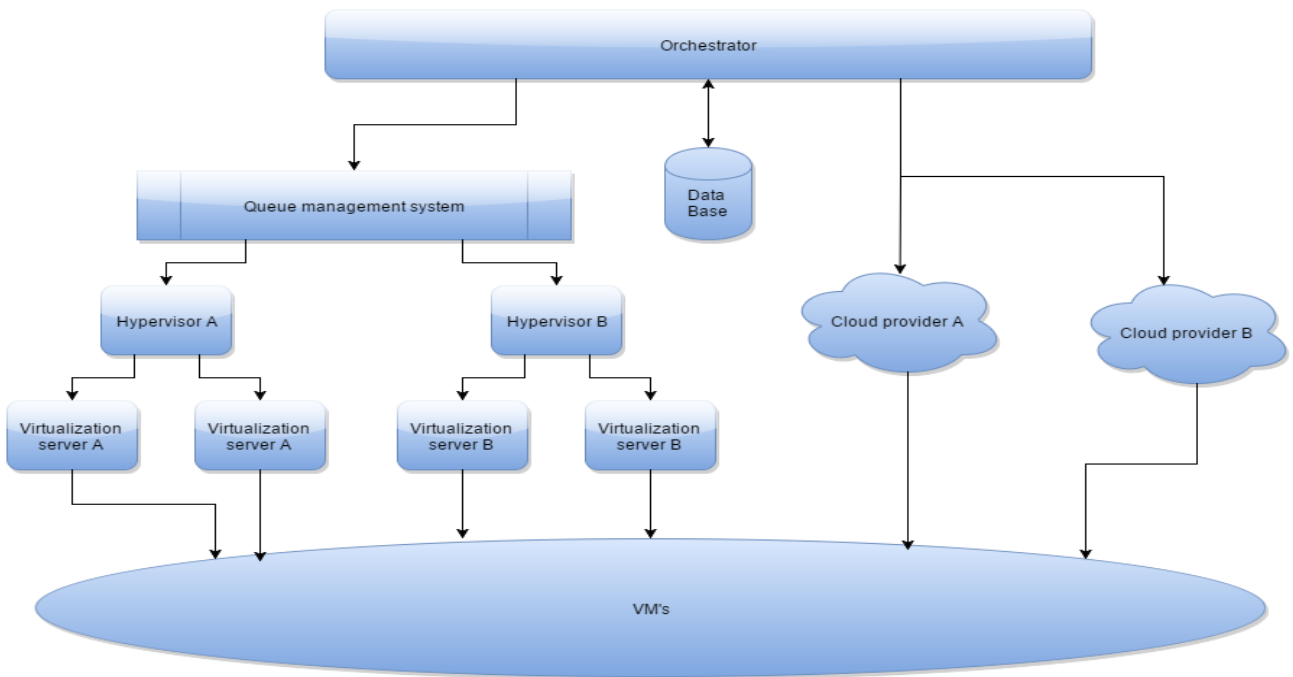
Orchestrator

Queue management system

Data Base

Hypervisor A

Hypervisor B

Cloud provider A

Cloud provider B

Virtualization server A

Virtualization server A

Virtualization server B

Virtualization server B

VM's